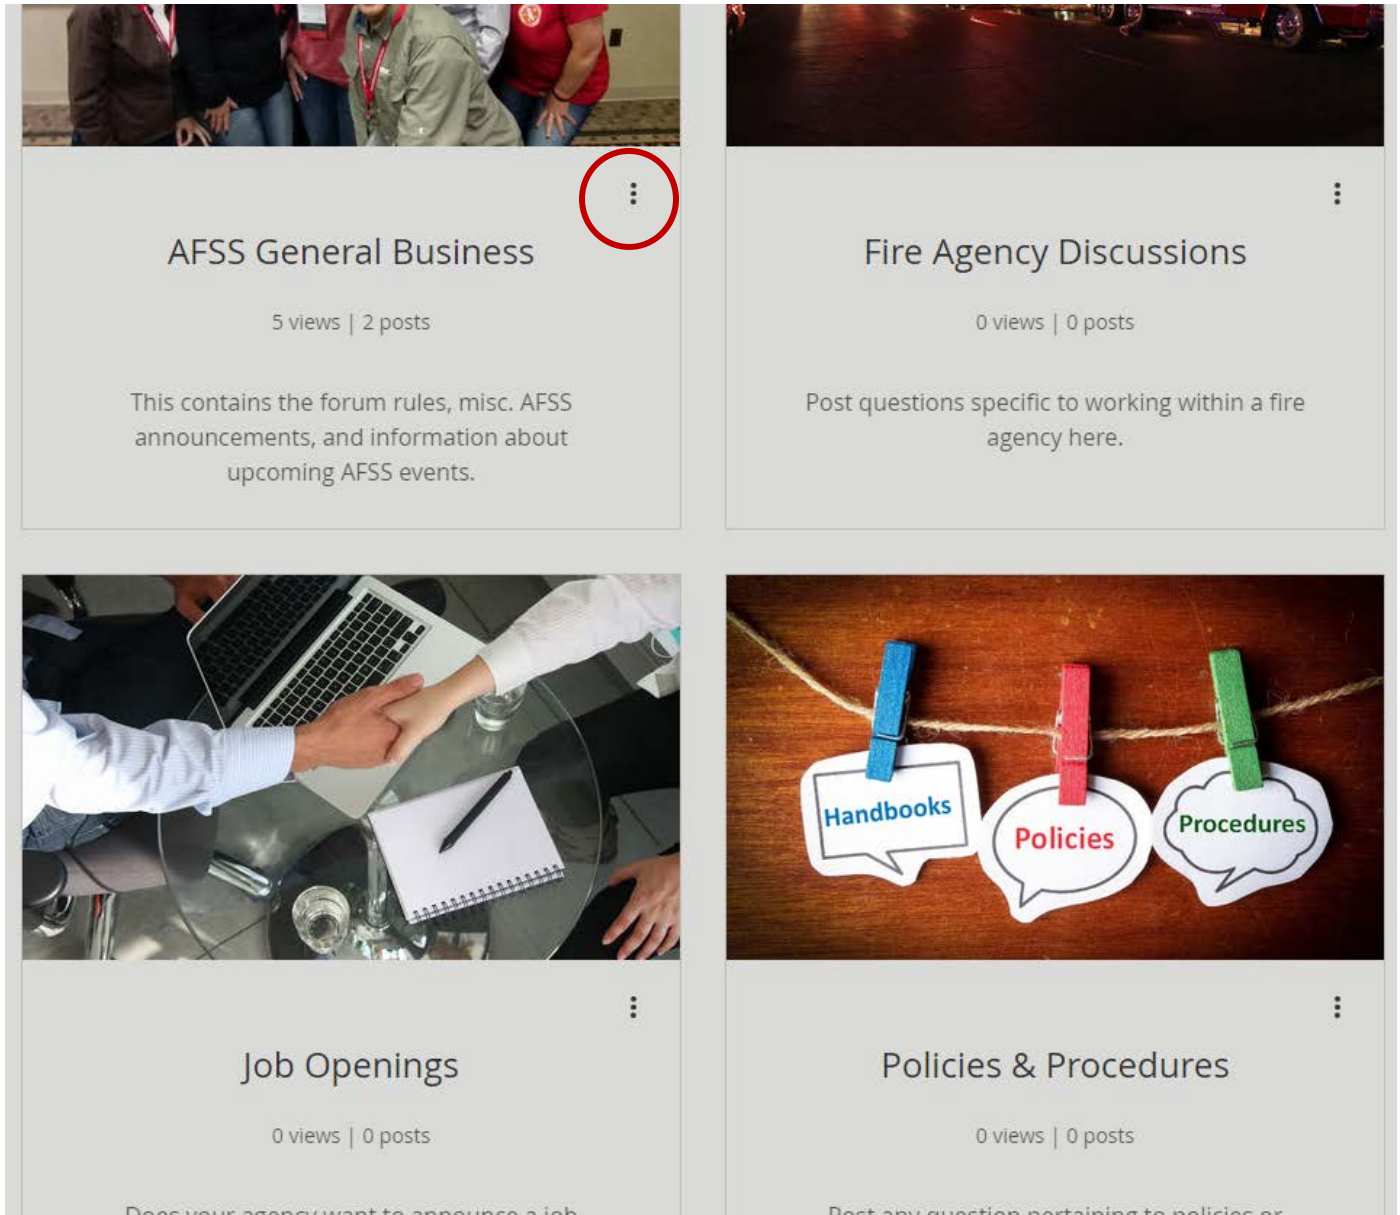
AFSS General Business

5 views | 2 posts

This contains the forum rules, misc. AFSS announcements, and information about upcoming AFSS events.

Fire Agency Discussions

0 views | 0 posts

Post questions specific to working within a fire agency here.

Handbooks

Policies

Procedures

Job Openings

0 views | 0 posts

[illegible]

Policies & Procedures

0 views | 0 posts

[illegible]